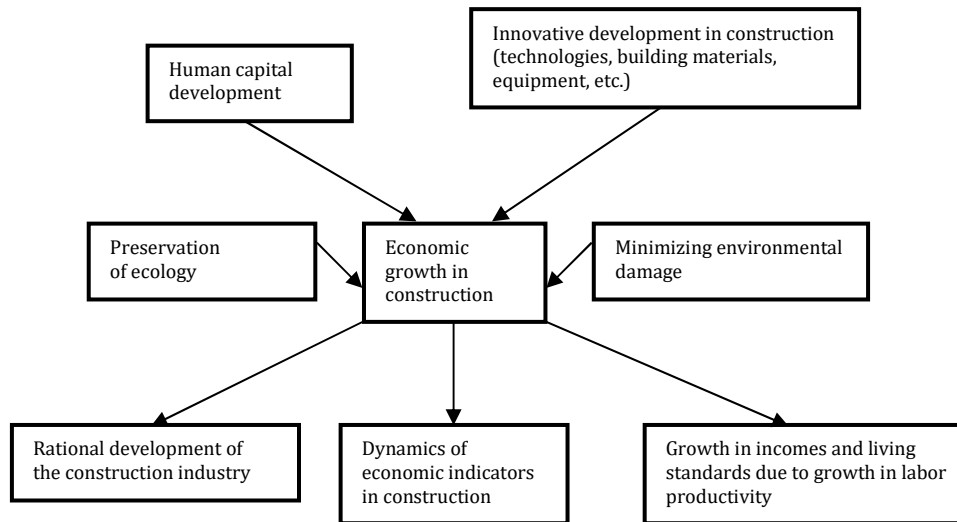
Human capital development

Innovative development in construction (technologies, building materials, equipment, etc.)

Preservation of ecology

Economic growth in construction

Minimizing environmental damage

Rational development of the construction industry

Dynamics of economic indicators in construction

Growth in incomes and living standards due to growth in labor productivity